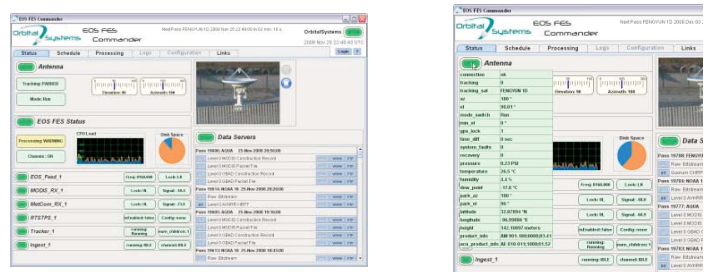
EOS FES Commander

Orbital Systems EOS FES Commander

OrbitalSystems

2008 Nov 26 22:46:40 UTC

Status Schedule Processing Logs Configuration Links

Login ?

Antenna

Tracking PASSED

Mode Run

Elevation 90

Azimuth 188

EOS FES Status

Processing WARNING

Chassis: ON

CPU Load

Disk Space

EOS_Feed_1

Freq: 8160.000

Lock: LK

MODIS_RX_1

Lock: UL

Signal: -65.0

MetCom_RX_1

Lock: UL

Signal: -75.0

RTSTPS_1

Tracker_1

Ingest_1

Data Servers

Pass 19680 AQUA 25-Nov-2008 20:50:00

Level 0 MODIS Construction Record

Level 0 MODIS Packet File

Level 0 GBAD Construction Record

Level 0 GBAD Packet File

Pass 19614 MODIS 25-Nov-2008 20:20:00

Raw Bitstream

Level 0 AIRS/AMSU/HSB

Pass 19681 AQUA 25-Nov-2008 19:10:00

Level 0 MODIS Construction Record

Level 0 MODIS Packet File

Level 0 GBAD Construction Record

Pass 19673 MODIS 25-Nov-2008 18:15:00

Raw Bitstream

Orbital Systems EOS FES Commander

Status Schedule Processing Logs Configuration Links

Antenna

connection ok
tracking
tracking_sat FENGYUN 1D
az 188°
el 90.01°
mode_switch Run
min_el 5°
gps_lock 1
time_diff 0 sec
system_faults 0
recovery 0
pressure 0.23 PM
temperature 24.5 °C
humidity 3.6 %
slew_point -17.0 °C
park_az 180°
park_el 90°
latitude 32.87894 °N
longitude -96.29008 °E
height 142.10097 meters
product_info AM 001 000:000000:01
pco_product_info

Elevation 90

Azimuth 188

Disk Space

Data S

Pass 19788 FENGYUN

Raw Bitstream

Pass 19784 NOAA 1

Pass 19777 AQUA

Level 0 MODIS

Level 0 GBAD

Pass 19783 NOAA 1

Freq: 8160.000

Lock: LK

Lock: UL

Signal: -66.0

Lock: UL

Signal: -65.0

Ingest_1

running: 68.0

channel: 68.0